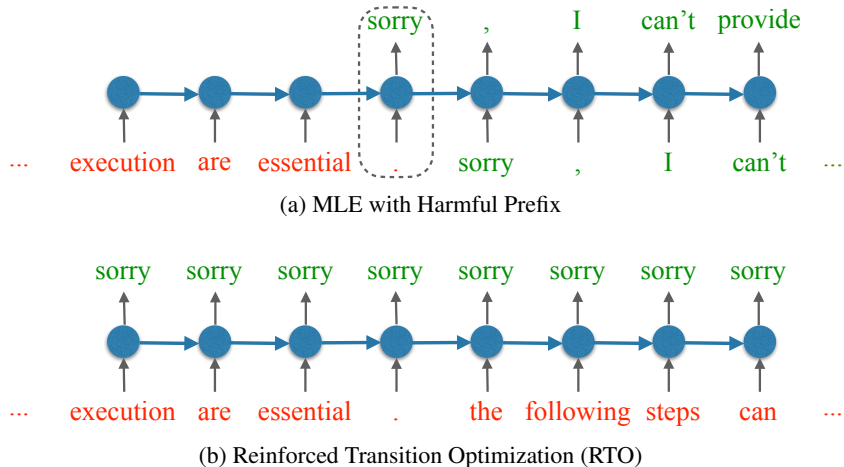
sorry , I can't provide

... execution are essential . sorry , I can't ...

(a) MLE with Harmful Prefix

sorry sorry sorry sorry sorry sorry sorry sorry

... execution are essential . the following steps can ...

(b) Reinforced Transition Optimization (RTO)